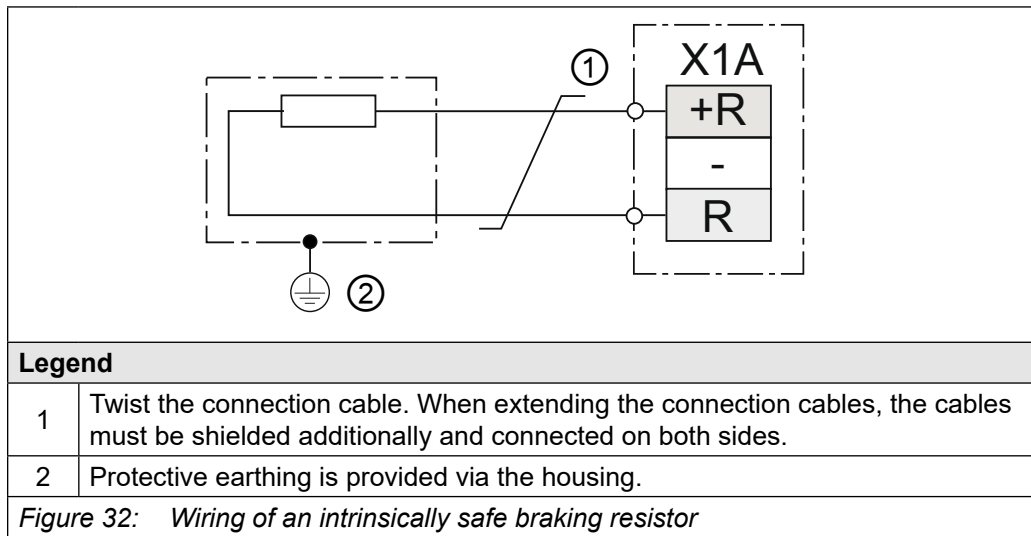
①

X1A

+R

-

R

②

**Legend**

| | |
|---|---|
| 1 | Twist the connection cable. When extending the connection cables, the cables must be shielded additionally and connected on both sides. |
| 2 | Protective earthing is provided via the housing. |

*Figure 32: Wiring of an intrinsically safe braking resistor*